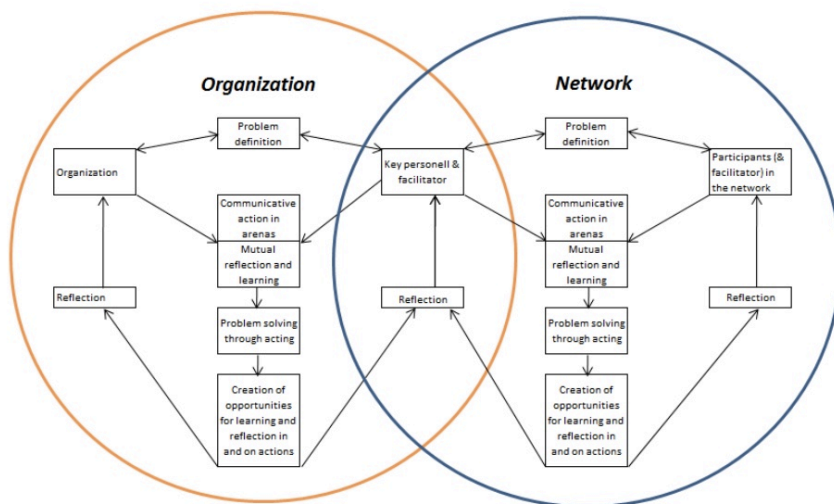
Organization

Network

Problem definition

Organization

Key personell & facilitator

Problem definition

Participants (& facilitator) in the network

Communicative action in arenas

Mutual reflection and learning

Communicative action in arenas

Mutual reflection and learning

Reflection

Reflection

Reflection

Problem solving through acting

Problem solving through acting

Creation of opportunities for learning and reflection in and on actions

Creation of opportunities for learning and reflection in and on actions